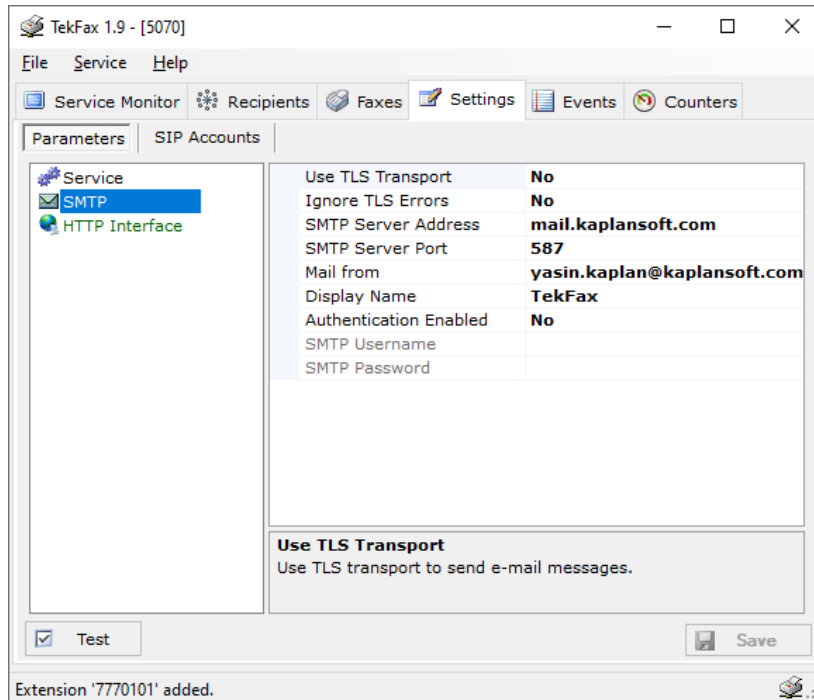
TekFax 1.9 - [5070]

File Service Help

Service Monitor Recipients Faxes Settings Events Counters

Parameters SIP Accounts

Service
SMTP
HTTP Interface

| | |
|---|---|
| Use TLS Transport | No |
| Ignore TLS Errors | No |
| SMTP Server Address | mail.kaplansoft.com |
| SMTP Server Port | 587 |
| Mail from | yasin.kaplan@kaplansoft.com |
| Display Name | TekFax |
| Authentication Enabled | No |
| SMTP Username | |
| SMTP Password | |

Use TLS Transport
Use TLS transport to send e-mail messages.

Test

Save

Extension '7770101' added.